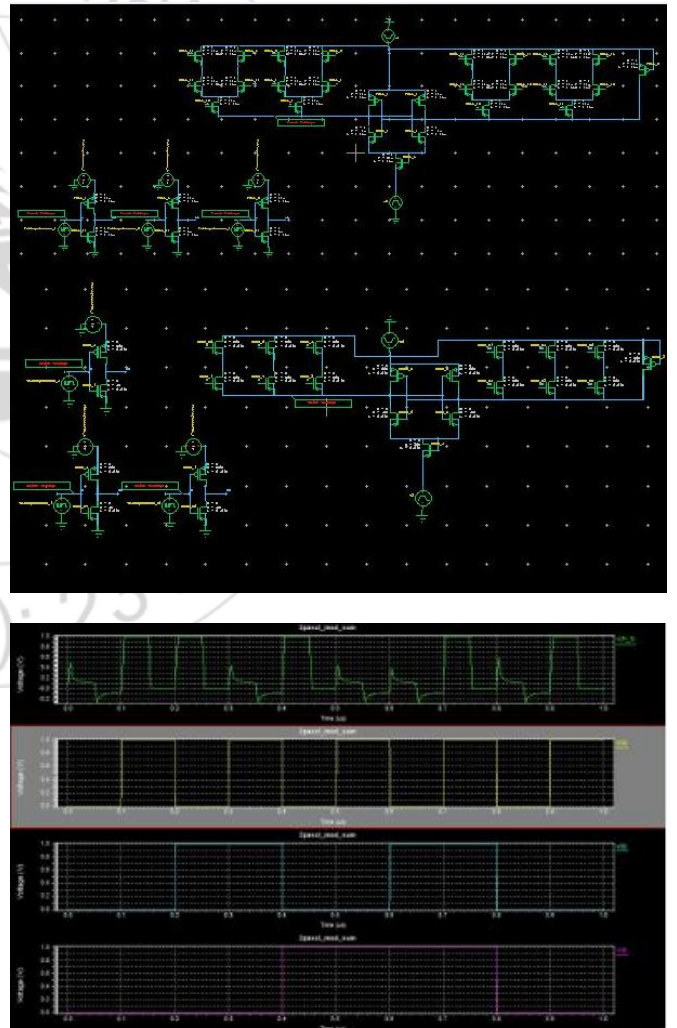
Spice1_mod_sum

Voltage (V)

1.0
0.8
0.6
0.4
0.2
0.0
-0.2

0.0 0.1 0.2 0.3 0.4 0.5 0.6 0.7 0.8 0.9 1.0

Time (us)

Spice1_mod_sum

Voltage (V)

Time (us)

Spice1_mod_sum

Voltage (V)

Time (us)

Spice1_mod_sum

Voltage (V)

Time (us)